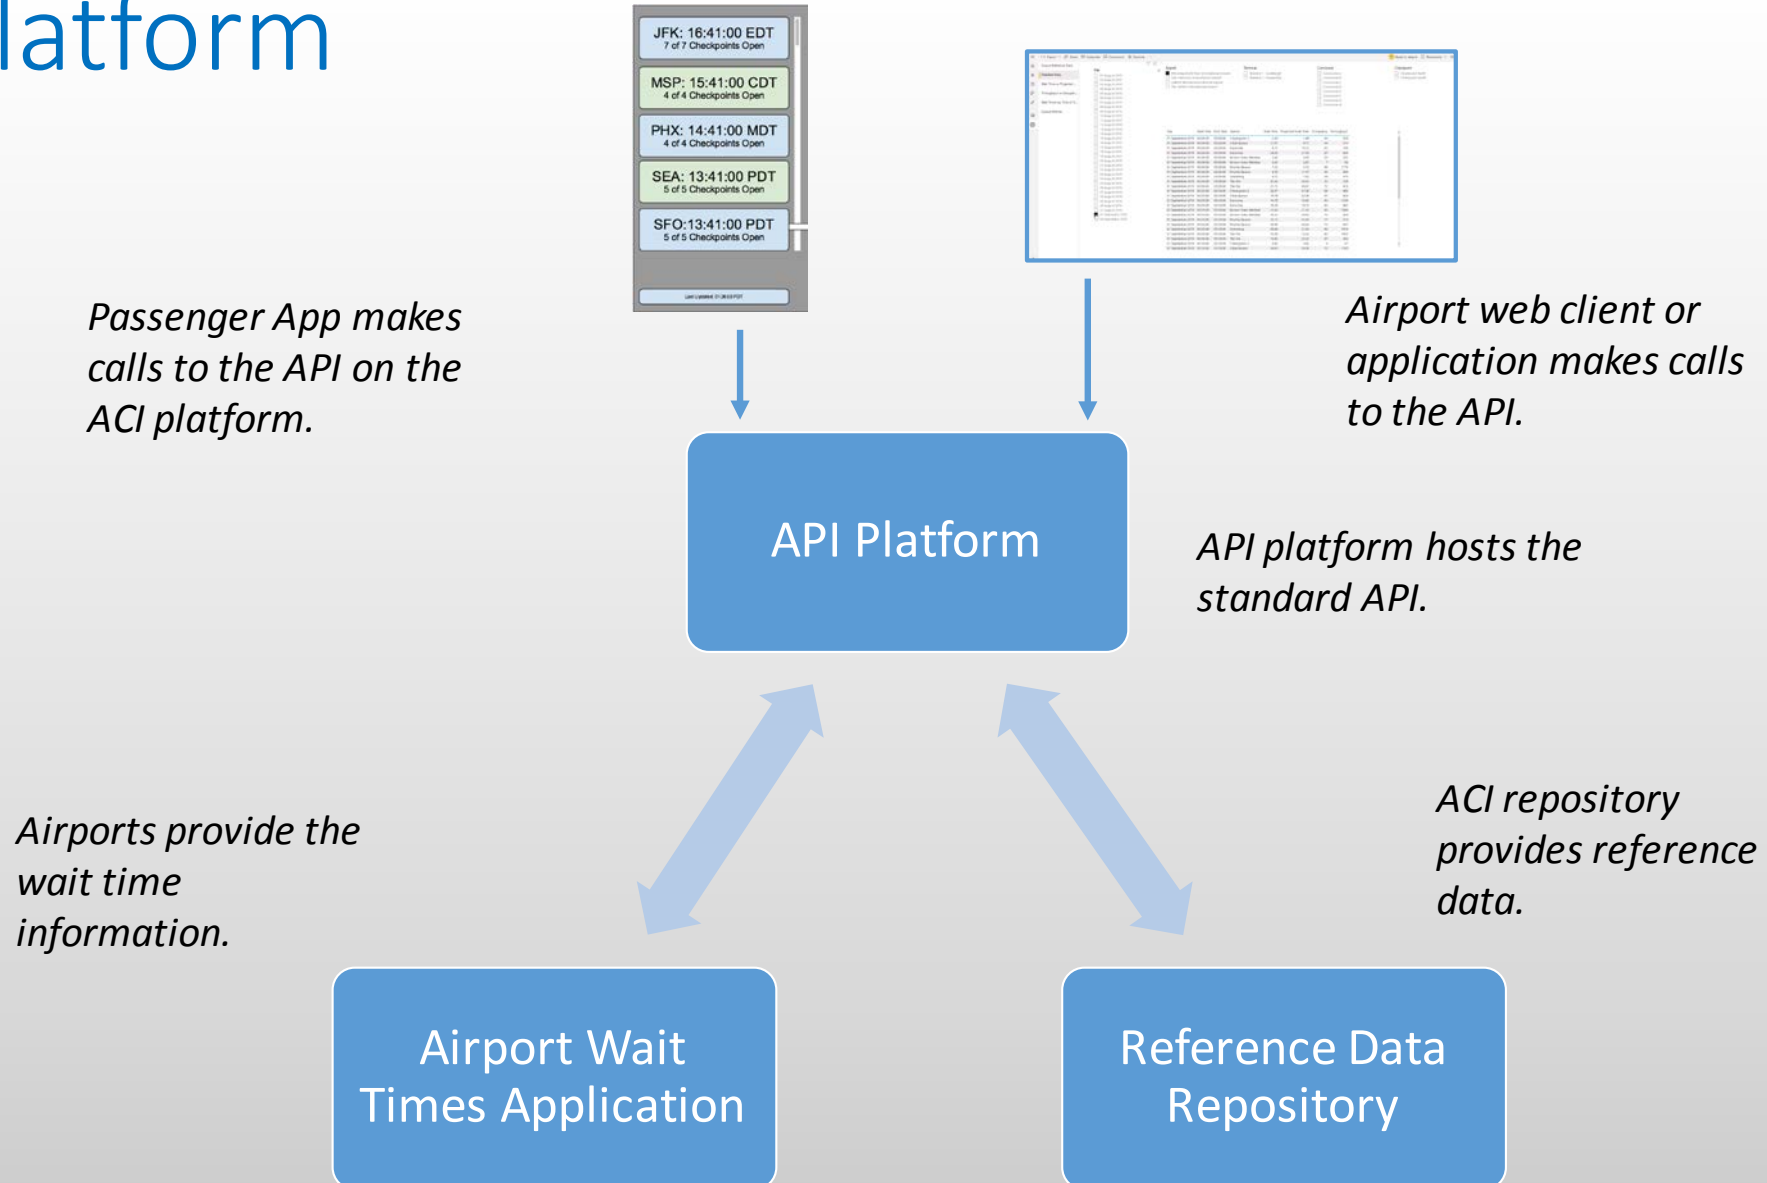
latform

JFK: 16:41:00 EDT
7 of 7 Checkpoints Open

MSP: 15:41:00 CDT
4 of 4 Checkpoints Open

PHX: 14:41:00 MDT
4 of 4 Checkpoints Open

SEA: 13:41:00 PDT
5 of 5 Checkpoints Open

SFO:13:41:00 PDT
5 of 5 Checkpoints Open

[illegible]

Passenger App makes calls to the API on the ACI platform.

Airport web client or application makes calls to the API.

API Platform

API platform hosts the standard API.

Airports provide the wait time information.

ACI repository provides reference data.

Airport Wait Times Application

Reference Data Repository